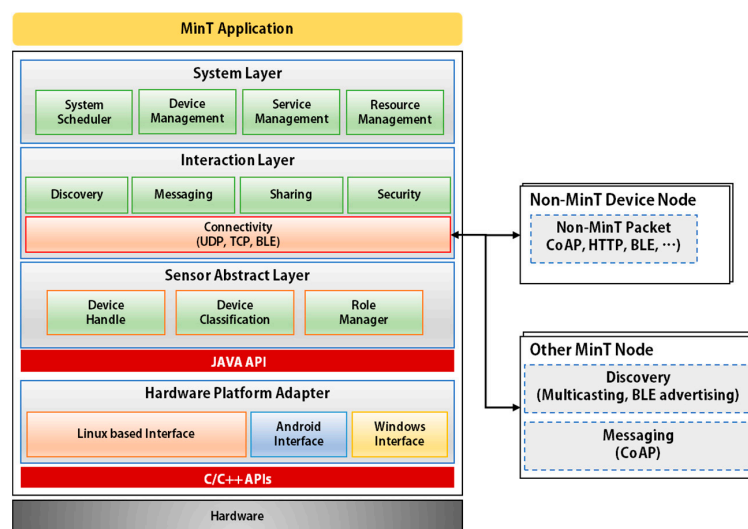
MinT Application

System Layer

System Scheduler

Device Management

Service Management

Resource Management

Interaction Layer

Discovery

Messaging

Sharing

Security

Connectivity (UDP, TCP, BLE)

Sensor Abstract Layer

Device Handle

Device Classification

Role Manager

JAVA API

Hardware Platform Adapter

Linux based Interface

Android Interface

Windows Interface

C/C++APIs

Hardware

Non-MinT Device Node

Non-MinT Packet CoAP, HTTP, BLE, …)

Other MinT Node

Discovery (Multicasting, BLE advertising)

Messaging (CoAP)